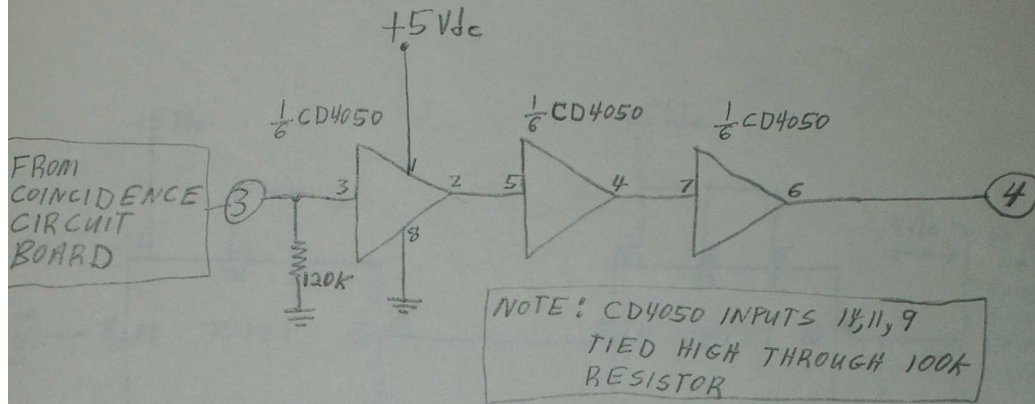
+5 Vdc

$\frac{1}{6}$ CD4050

$\frac{1}{6}$ CD4050

$\frac{1}{6}$ CD4050

FROM COINCIDENCE CIRCUIT BOARD

3

3

1

2

8

5

4

7

6

4

120k

NOTE: CD4050 INPUTS 14,11,9 TIED HIGH THROUGH 100k RESISTOR